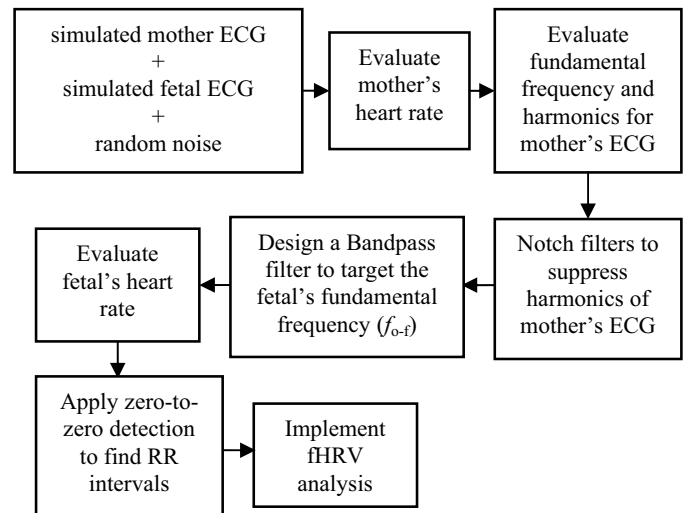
simulated mother ECG
+
simulated fetal ECG
+
random noise

Evaluate mother's heart rate

Evaluate fundamental frequency and harmonics for mother's ECG

Notch filters to suppress harmonics of mother's ECG

Design a Bandpass filter to target the fetal's fundamental frequency ($f_{o\text{-}f}$)

Evaluate fetal's heart rate

Apply zero-to-zero detection to find RR intervals

Implement fHRV analysis